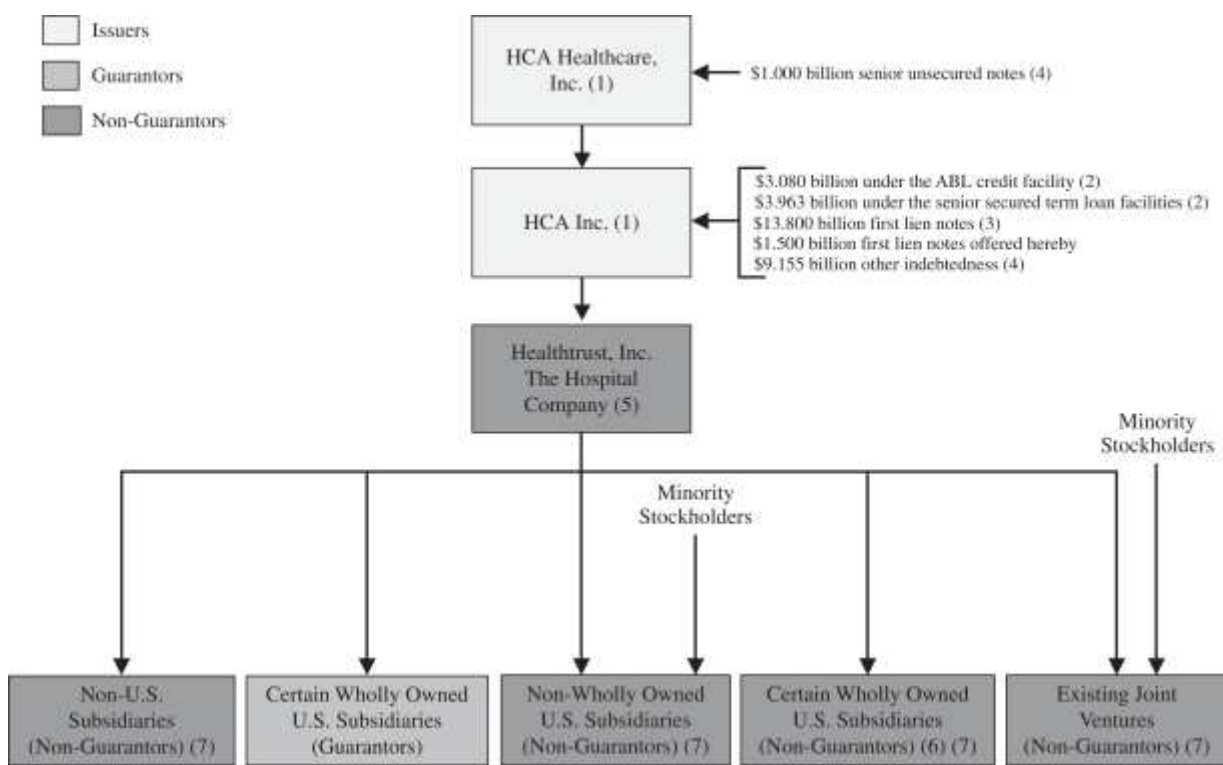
Issuers
Guarantors
Non-Guarantors

HCA Healthcare, Inc. (1)

$1.000 billion senior unsecured notes (4)

HCA Inc. (1)

$3.080 billion under the ABL credit facility (2)
$3.963 billion under the senior secured term loan facilities (2)
$13.800 billion first lien notes (3)
$1.500 billion first lien notes offered hereby
$9.155 billion other indebtedness (4)

Healthtrust, Inc. The Hospital Company (5)

Minority Stockholders

Minority Stockholders

Non-U.S. Subsidiaries (Non-Guarantors) (7)

Certain Wholly Owned U.S. Subsidiaries (Guarantors)

Non-Wholly Owned U.S. Subsidiaries (Non-Guarantors) (7)

Certain Wholly Owned U.S. Subsidiaries (Non-Guarantors) (6) (7)

Existing Joint Ventures (Non-Guarantors) (7)